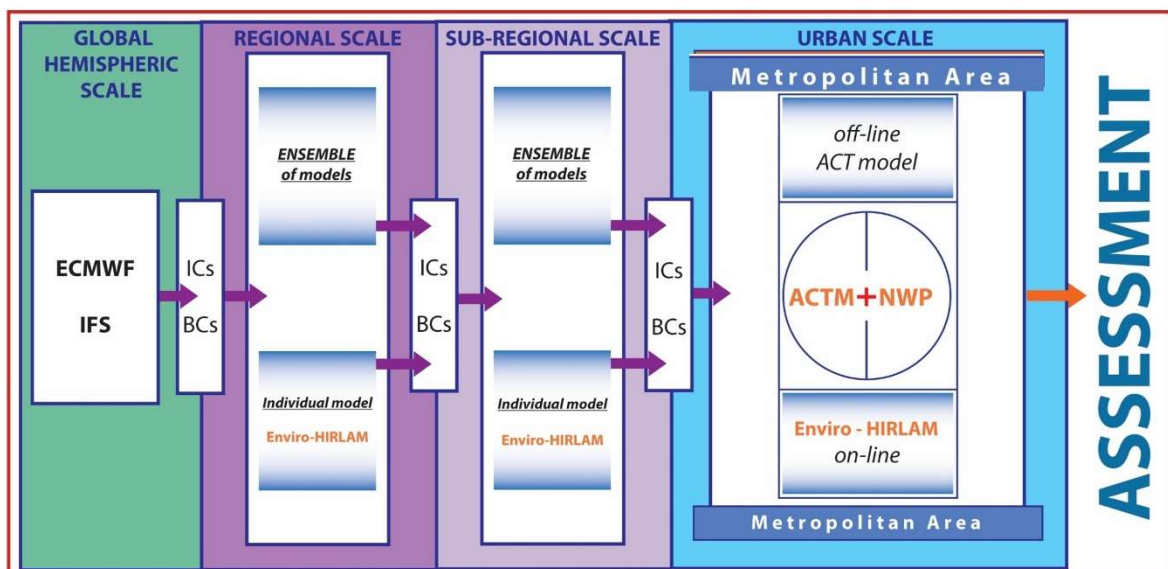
GLOBAL HEMISPHERIC SCALE

ECMWF

IFS

ICs

BCs

REGIONAL SCALE

ENSEMBLE of models

Individual model

Enviro-HIRLAM

ICs

BCs

SUB-REGIONAL SCALE

ENSEMBLE of models

Individual model

Enviro-HIRLAM

ICs

BCs

URBAN SCALE

Metropolitan Area

off-line ACT model

ACTM+NWP

Enviro - HIRLAM on-line

Metropolitan Area

ASSESSMENT